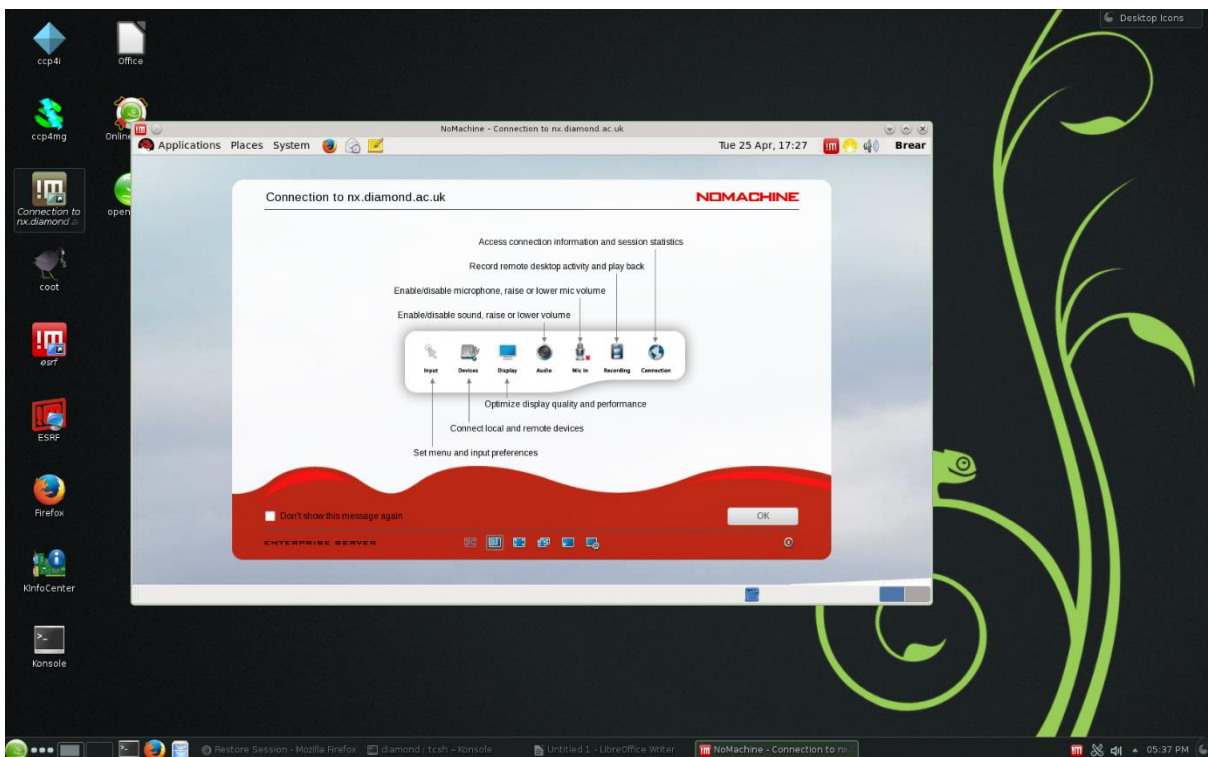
Desktop Icons

ccp4i

Office

ccp4mg

Onlin

Connection to nx.diamond.a

open

coot

esrf

ESRF

Firefox

KInfoCenter

Konsole

NoMachine - Connection to nx.diamond.ac.uk

Applications Places System

Tue 25 Apr, 17:27

Brear

Connection to nx.diamond.ac.uk

NOMACHINE

Access connection information and session statistics

Record remote desktop activity and play back

Enable/disable microphone, raise or lower mic volume

Enable/disable sound, raise or lower volume

Input Devices Display Audio Mic In Recording Connection

Optimize display quality and performance

Connect local and remote devices

Set menu and input preferences

Don't show this message again

OK

ENTERPRISE SERVER

Restore Session - Mozilla Firefox

diamond : tcsh – Konsole

Untitled 1 - LibreOffice Writer

NoMachine - Connection to nx...

05:37 PM